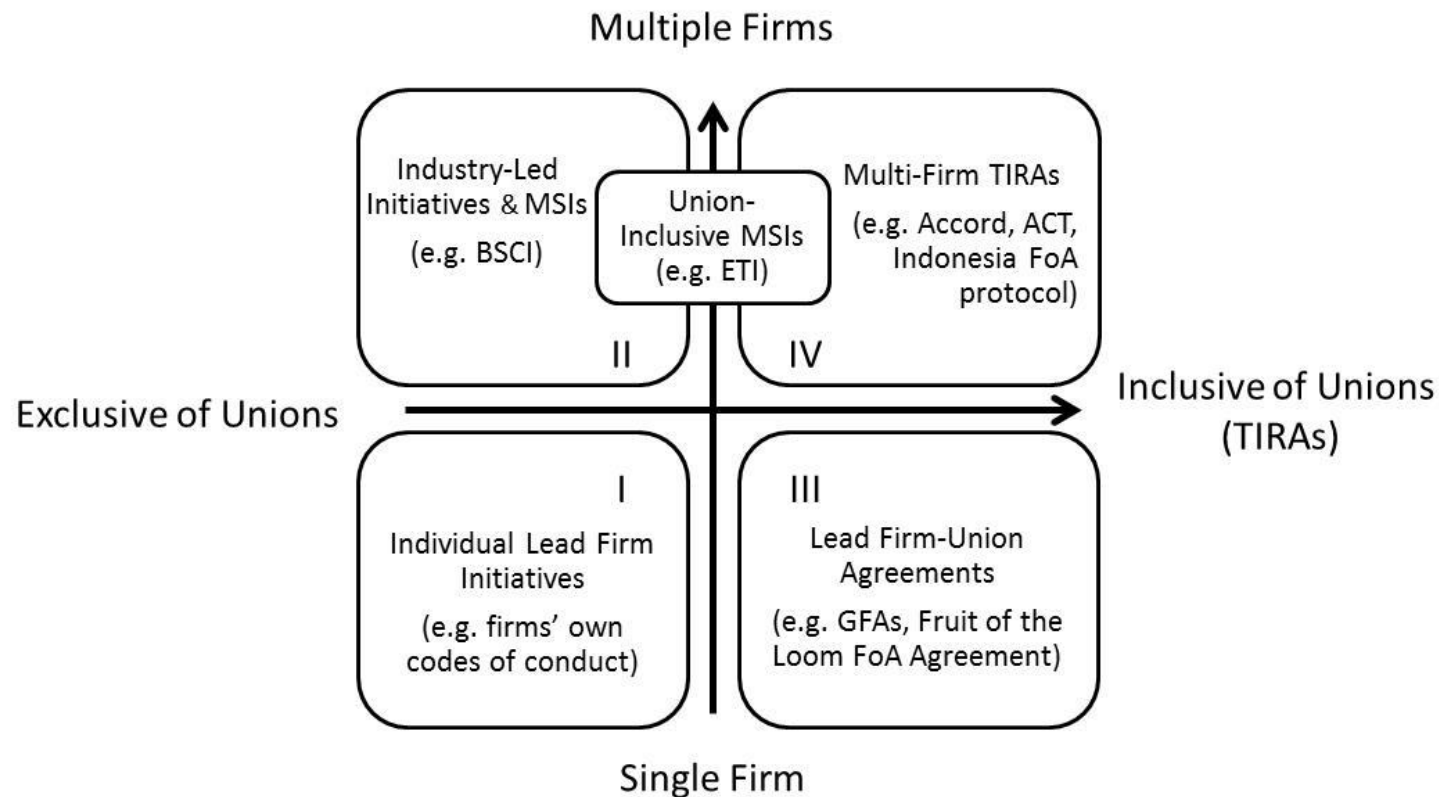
Multiple Firms

Industry-Led Initiatives & MSIs

(e.g. BSCI)

II

Union-Inclusive MSIs (e.g. ETI)

Multi-Firm TIRAs

(e.g. Accord, ACT, Indonesia FoA protocol)

IV

Exclusive of Unions

Inclusive of Unions (TIRAs)

I

Individual Lead Firm Initiatives

(e.g. firms' own codes of conduct)

III

Lead Firm-Union Agreements

(e.g. GFAs, Fruit of the Loom FoA Agreement)

Single Firm